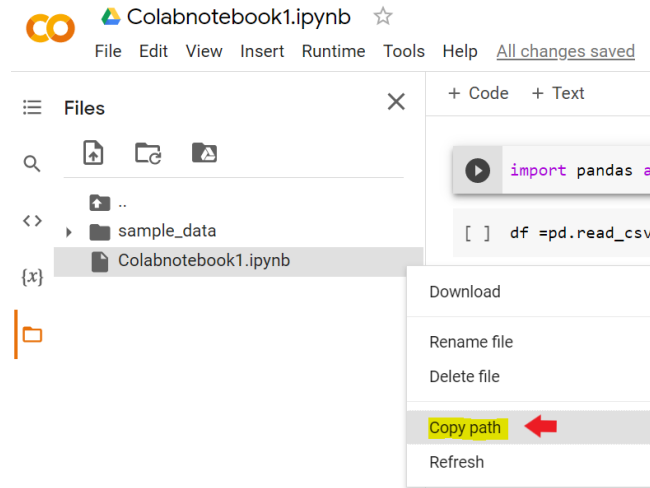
CO Colabnotebook1.ipynb ☆

File Edit View Insert Runtime Tools Help All changes saved

Files

+ Code + Text

..

sample_data

Colabnotebook1.ipynb

import pandas a

[ ] df =pd.read_csv

$\{x\}$

Download

Rename file

Delete file

Copy path

Refresh